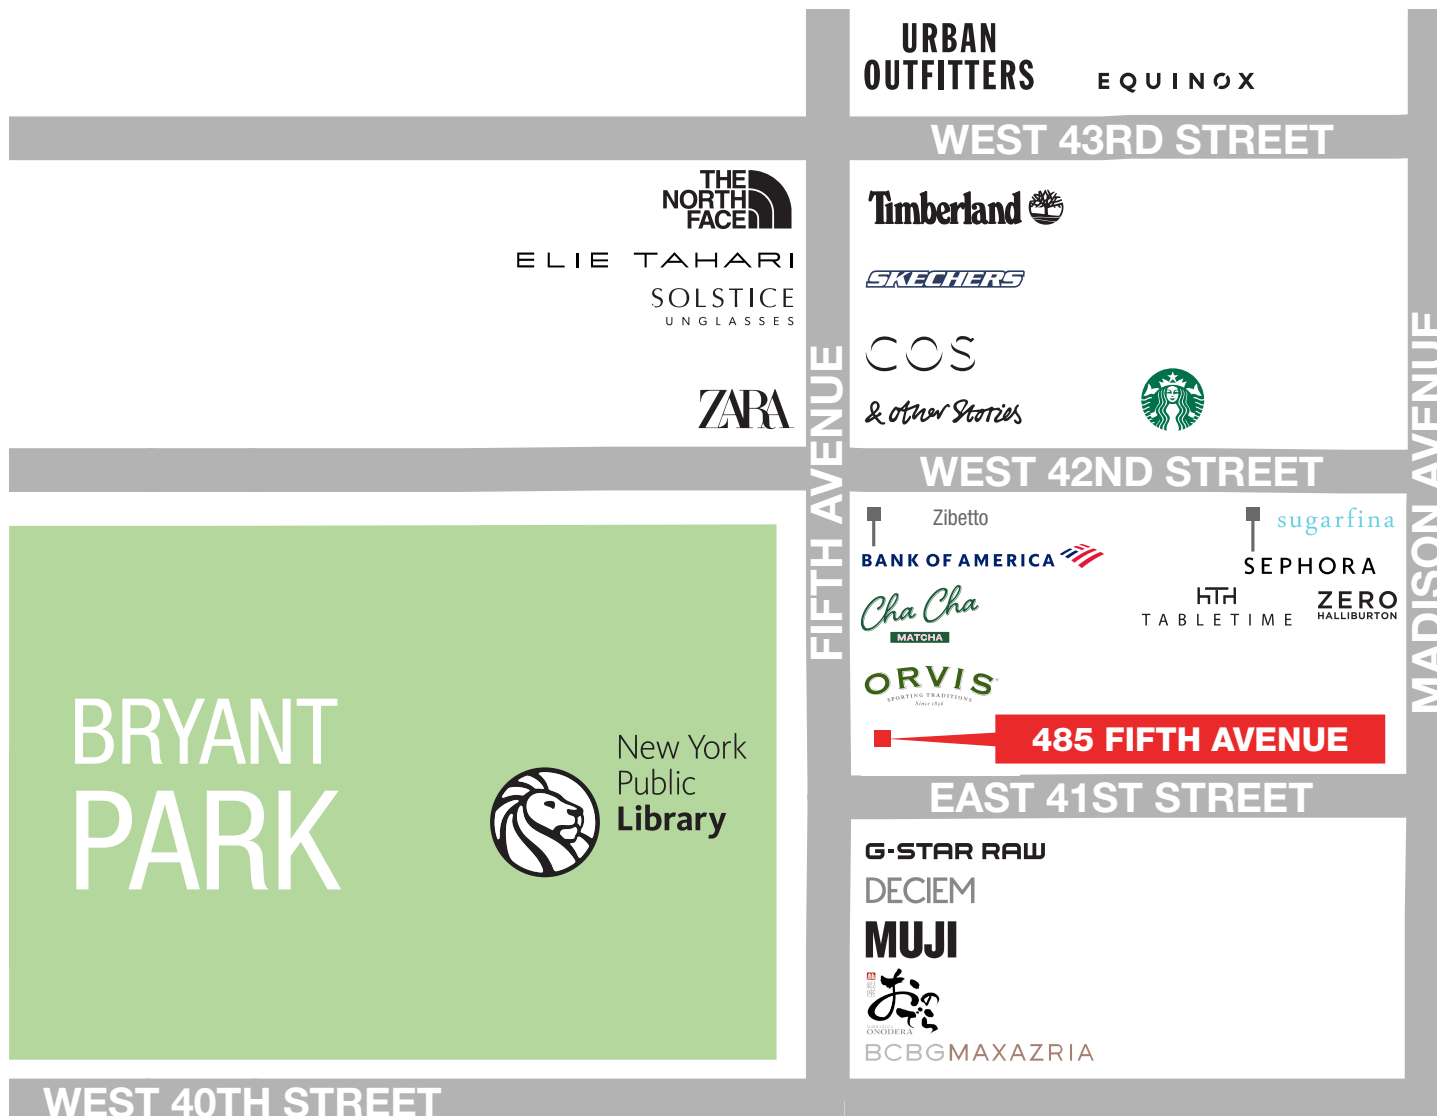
URBAN OUTFITTERS

EQUINOX

WEST 43RD STREET

THE NORTH FACE

ELIE TAHARI

SOLSTICE SUNGLASSES

ZARA

Timberland

SKECHERS

COS

& Other Stories

WEST 42ND STREET

FIFTH AVENUE

MADISON AVENUE

Zibetto

BANK OF AMERICA

Cha Cha MATCHA

ORVIS SPORTING TRADITIONS Since 1856

sugarfina

SEPHORA

TABLETIME

ZERO HALLIBURTON

485 FIFTH AVENUE

EAST 41ST STREET

BRYANT PARK

New York Public Library

G-STAR RAW

DECIEM

MUJI

ONODERA

BCBGMAXAZRIA

WEST 40TH STREET